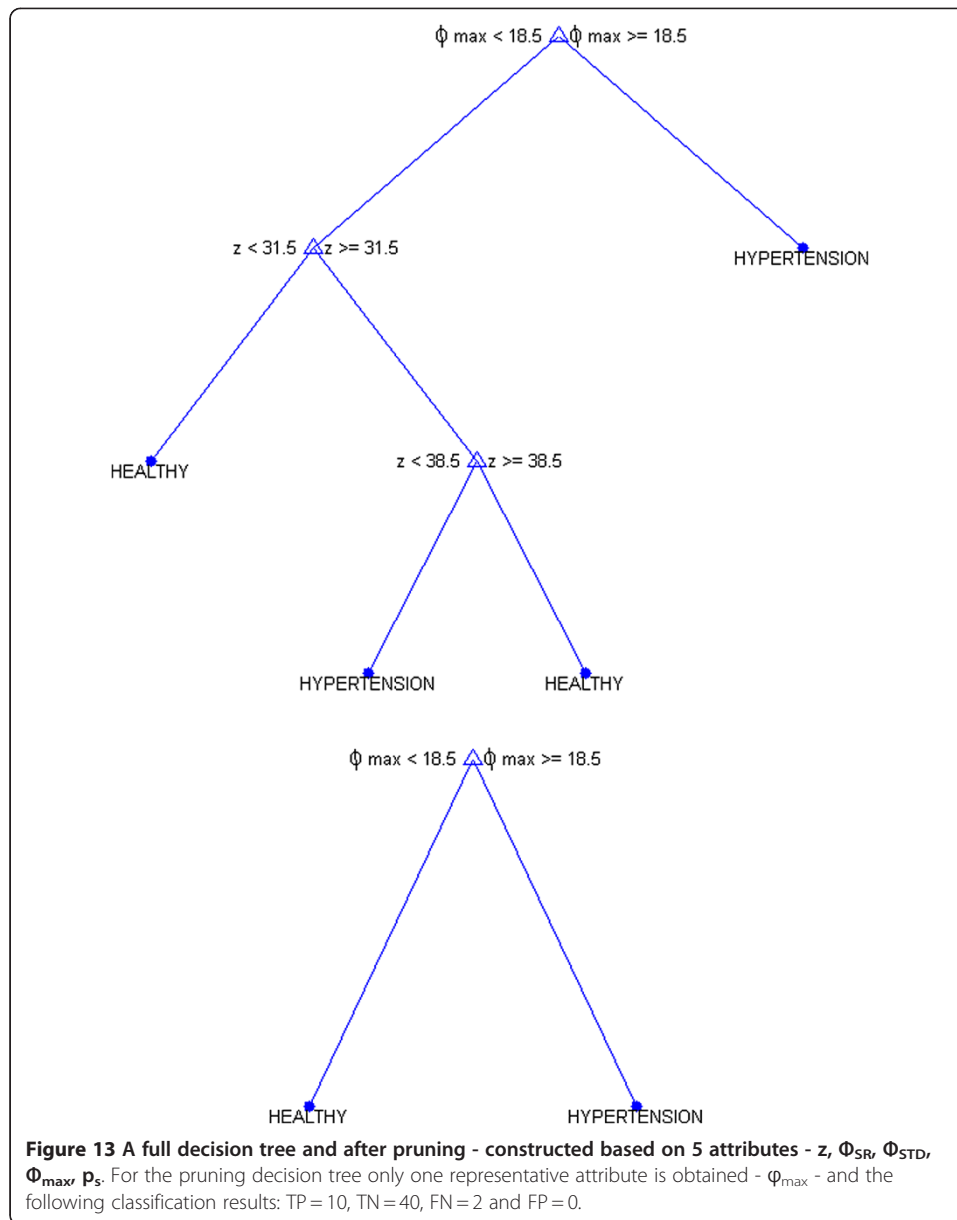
ϕ max < 18.5 ϕ max >= 18.5

z < 31.5 z >= 31.5

HYPERTENSION

HEALTHY

z < 38.5 z >= 38.5

HYPERTENSION

HEALTHY

ϕ max < 18.5 ϕ max >= 18.5

HEALTHY

HYPERTENSION

**Figure 13 A full decision tree and after pruning - constructed based on 5 attributes - z, $\Phi_{SR}$, $\Phi_{STD}$, $\Phi_{max}$, $p_s$.** For the pruning decision tree only one representative attribute is obtained - $\varphi_{max}$ - and the following classification results: TP = 10, TN = 40, FN = 2 and FP = 0.